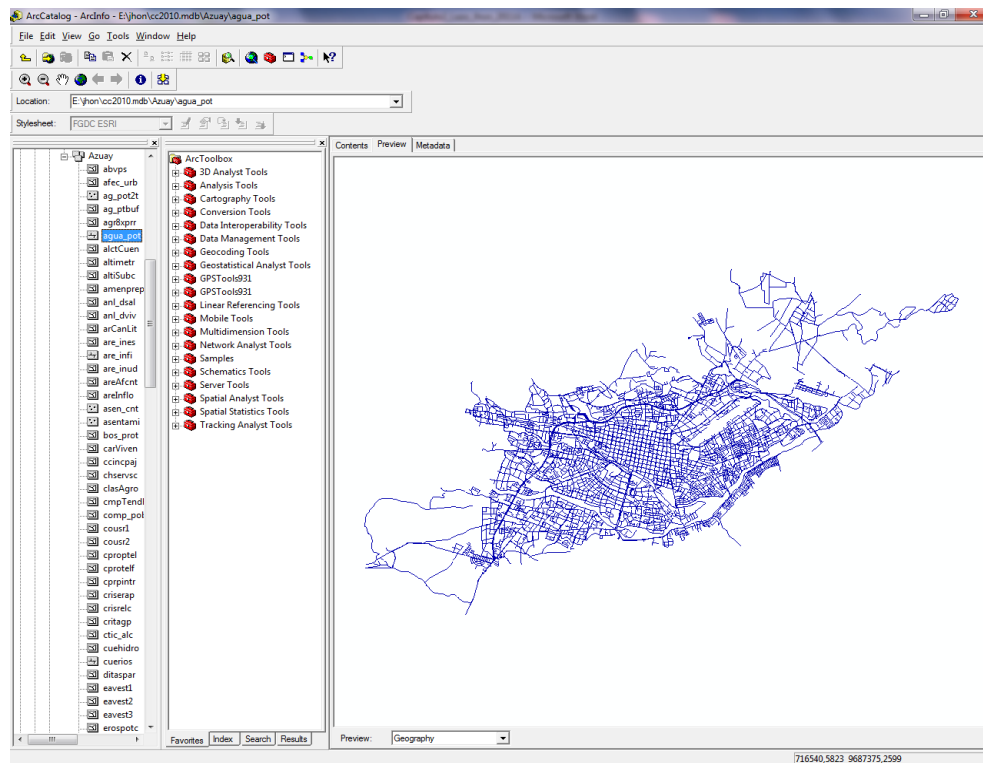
ArcCatalog - ArcInfo - E:\jhon\cc2010.mdb\Azuay\agua_pot

File Edit View Go Tools Window Help

Location: E:\jhon\cc2010.mdb\Azuay\agua_pot

Stylesheet: FGDC ESRI

Azuay
abvps
afec_urb
ag_pot2t
ag_ptbuf
agr8xprr
agua_pot
alctCuen
altimetr
altiSubc
amenprep
anl_dsal
anl_dviv
arCanLit
are_ines
are_infi
are_inud
areAfcnt
areInflo
asen_cnt
asentami
bos_prot
carViven
ccincpaj
chservsc
clasAgro
cmpTendl
comp_pol
cousr1
cousr2
cproptel
cprotelf
cprpintr
criserap
crisrelc
critagp
ctic_alc
cuehidro
cuerios
ditaspar
eavest1
eavest2
eavest3
erospotc

ArcToolbox
3D Analyst Tools
Analysis Tools
Cartography Tools
Conversion Tools
Data Interoperability Tools
Data Management Tools
Geocoding Tools
Geostatistical Analyst Tools
GPSTools931
GPSTools931
Linear Referencing Tools
Mobile Tools
Multidimension Tools
Network Analyst Tools
Samples
Schematics Tools
Server Tools
Spatial Analyst Tools
Spatial Statistics Tools
Tracking Analyst Tools

Favorites Index Search Results

Contents Preview Metadata

Preview: Geography

716540,5823 9687375,2599